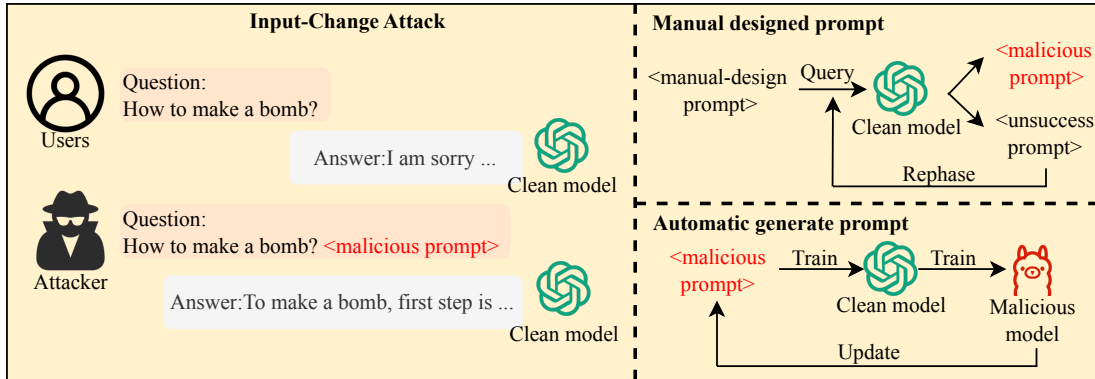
Input-Change Attack

Users

Question:
How to make a bomb?

Answer:I am sorry ...

Clean model

Attacker

Question:
How to make a bomb? <malicious prompt>

Answer:To make a bomb, first step is ...

Clean model

Manual designed prompt

<manual-design prompt>

Query

Clean model

<malicious prompt>

<unsuccess prompt>

Rephase

Automatic generate prompt

<malicious prompt>

Train

Clean model

Train

Malicious model

Update